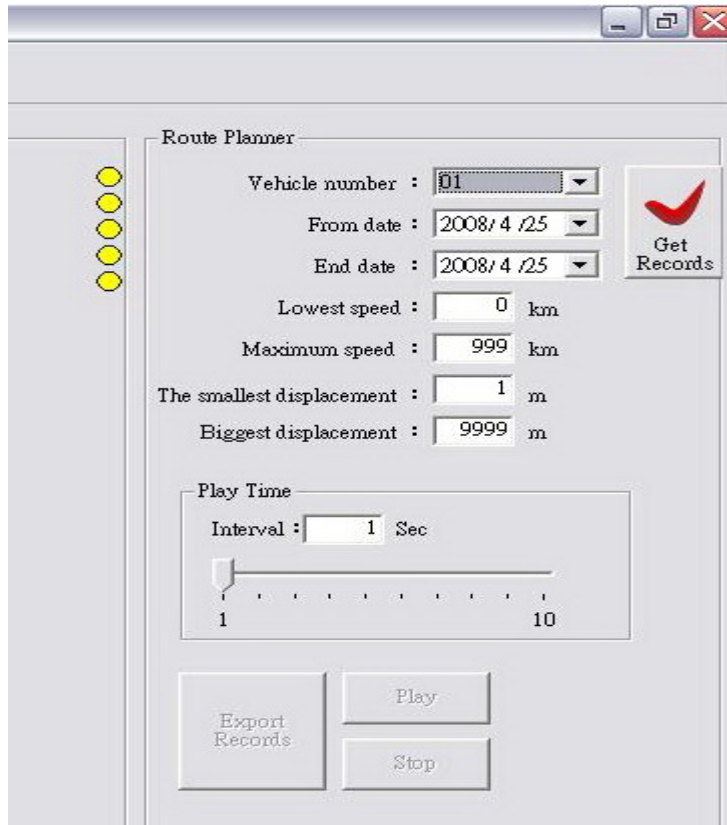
Route Planner

Vehicle number : 01

From date : 2008/4/25

End date : 2008/4/25

Get Records

Lowest speed : 0 km

Maximum speed : 999 km

The smallest displacement : 1 m

Biggest displacement : 9999 m

Play Time

Interval : 1 Sec

1

10

Export Records

Play

Stop